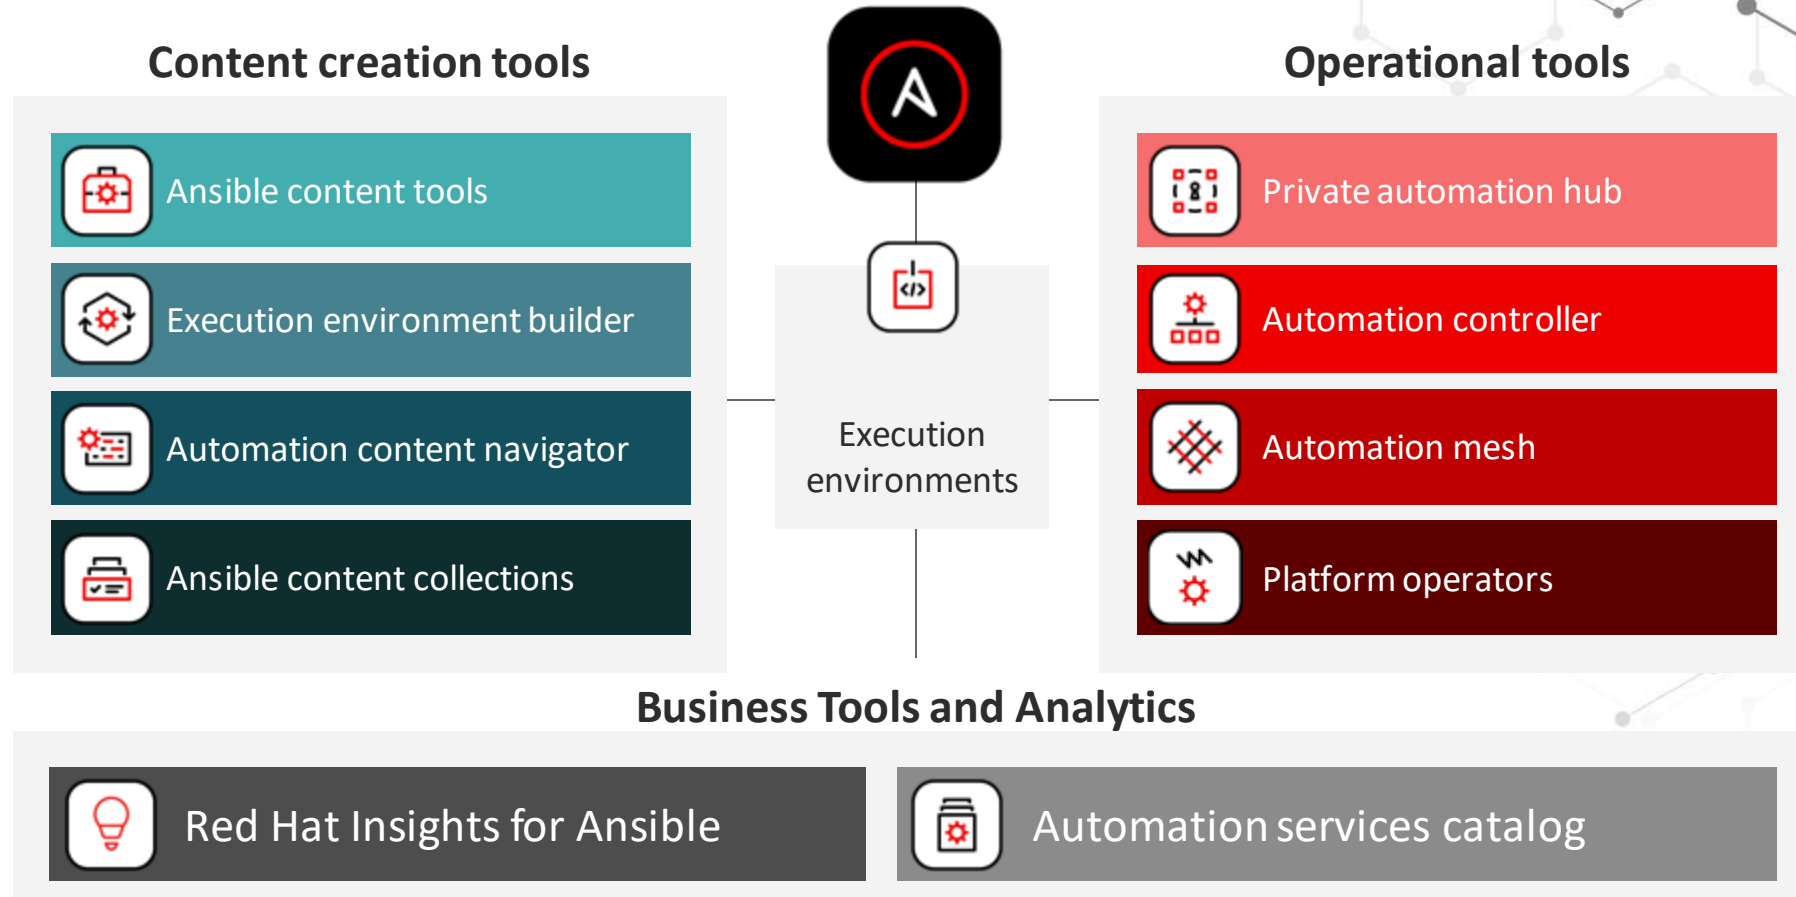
Content creation tools

Ansible content tools

Execution environment builder

Automation content navigator

Ansible content collections

Execution environments

Operational tools

Private automation hub

Automation controller

Automation mesh

Platform operators

Business Tools and Analytics

Red Hat Insights for Ansible

Automation services catalog